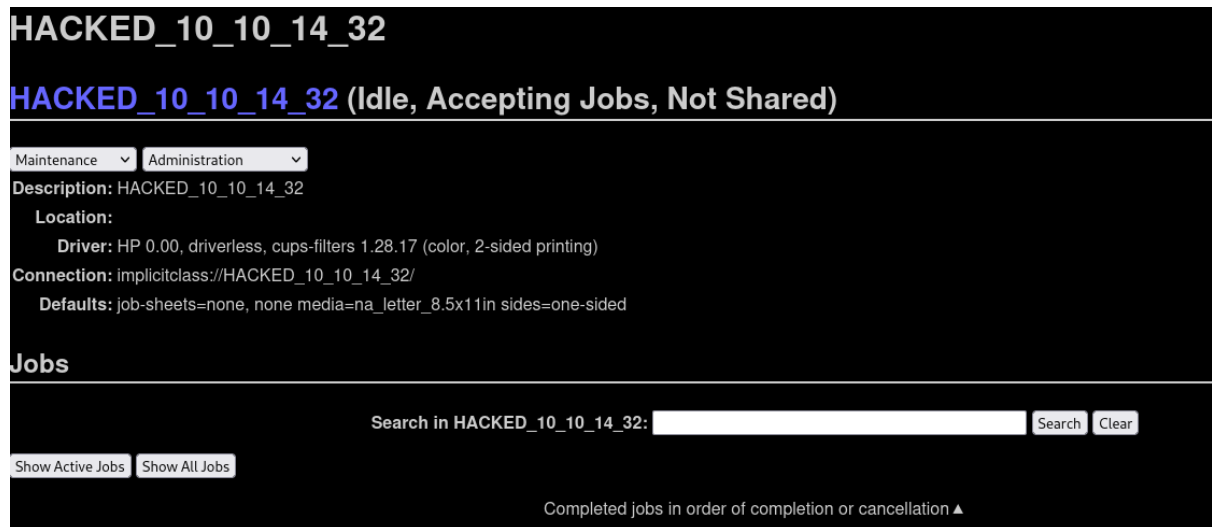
HACKED_10_10_14_32

HACKED_10_10_14_32 (Idle, Accepting Jobs, Not Shared)

Maintenance
Administration

Description: HACKED_10_10_14_32
Location:
Driver: HP 0.00, driverless, cups-filters 1.28.17 (color, 2-sided printing)
Connection: implicitclass://HACKED_10_10_14_32/
Defaults: job-sheets=none, none media=na_letter_8.5x11in sides=one-sided

Jobs

Search in HACKED_10_10_14_32:
Search
Clear

Show Active Jobs
Show All Jobs

Completed jobs in order of completion or cancellation ▲